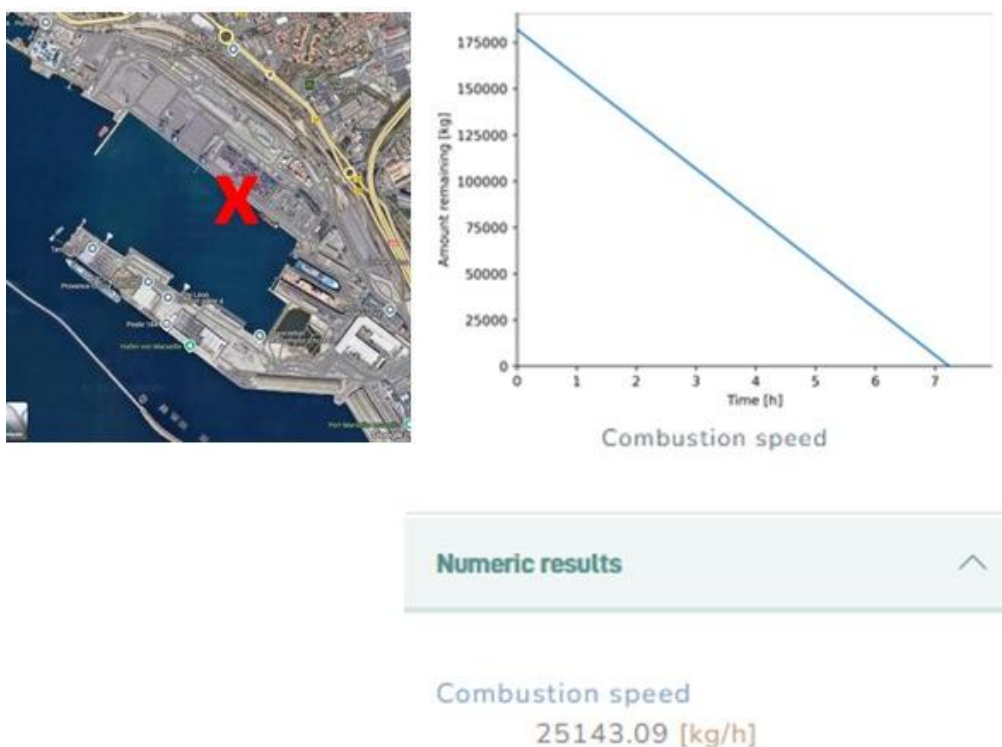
X

Provence

Pade 164

Hafen von Marseille

Port Marseille

175000
150000
125000
100000
75000
50000
25000
0

Amount remaining [kg]

0 1 2 3 4 5 6 7

Time [h]

Combustion speed

Numeric results

Combustion speed
25143.09 [kg/h]